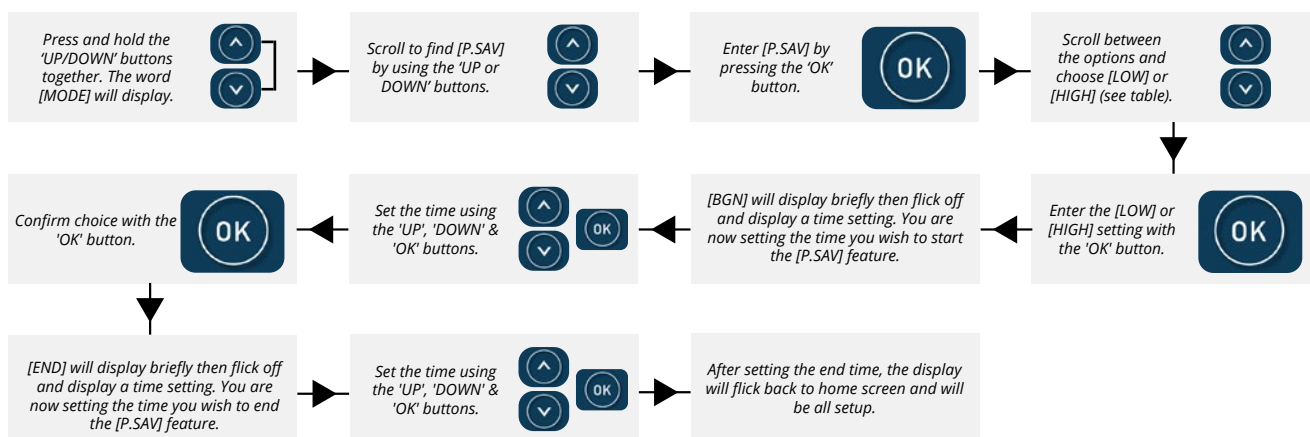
Press and hold the 'UP/DOWN' buttons together. The word [MODE] will display.

Scroll to find [P.SAV] by using the 'UP or DOWN' buttons.

Enter [P.SAV] by pressing the 'OK' button.

OK

Scroll between the options and choose [LOW] or [HIGH] (see table).

Enter the [LOW] or [HIGH] setting with the 'OK' button.

OK

[BGN] will display briefly then flick off and display a time setting. You are now setting the time you wish to start the [P.SAV] feature.

Set the time using the 'UP', 'DOWN' & 'OK' buttons.

OK

Confirm choice with the 'OK' button.

OK

[END] will display briefly then flick off and display a time setting. You are now setting the time you wish to end the [P.SAV] feature.

Set the time using the 'UP', 'DOWN' & 'OK' buttons.

OK

After setting the end time, the display will flick back to home screen and will be all setup.